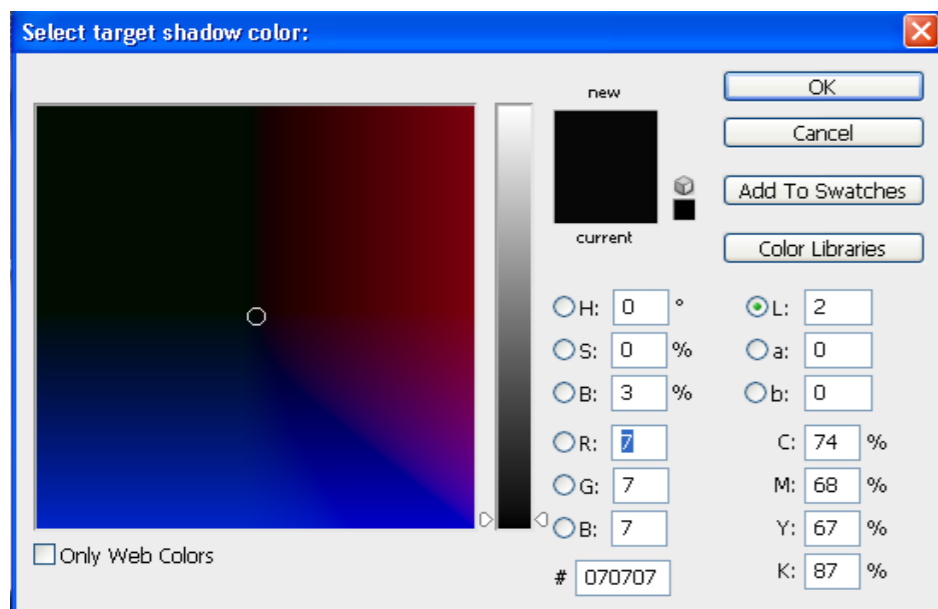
Select target shadow color:

new

current

OK

Cancel

Add To Swatches

Color Libraries

H: 0 °

S: 0 %

B: 3 %

R: 7

G: 7

B: 7

L: 2

a: 0

b: 0

C: 74 %

M: 68 %

Y: 67 %

K: 87 %

# 070707

Only Web Colors